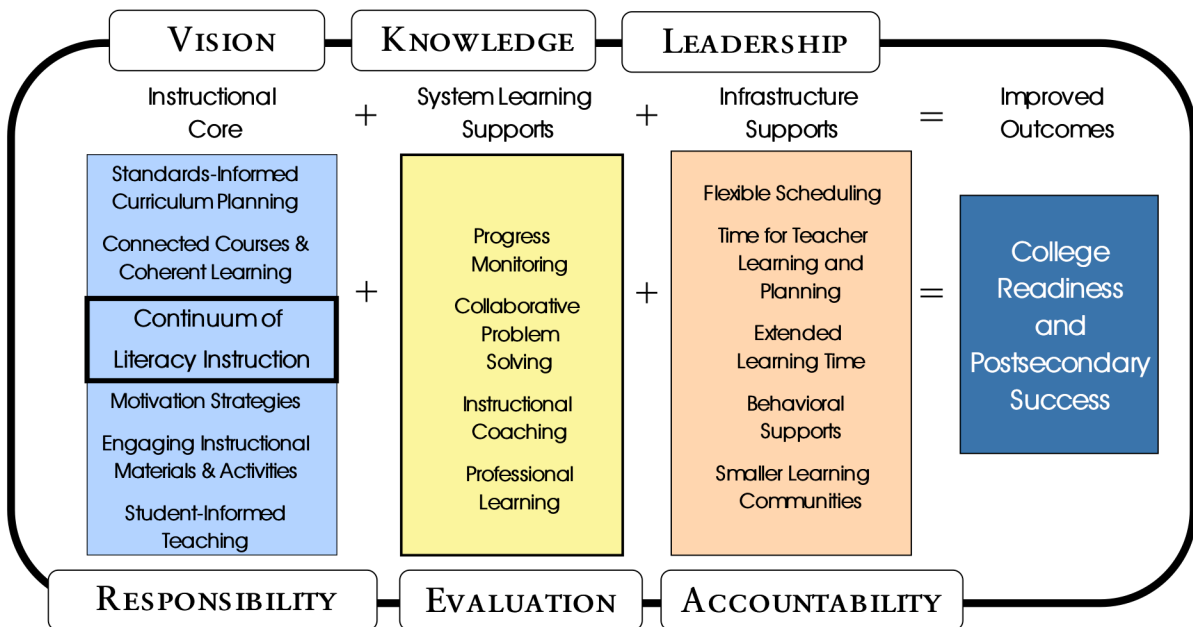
VISION

KNOWLEDGE

LEADERSHIP

Instructional Core + System Learning Supports + Infrastructure Supports = Improved Outcomes

Standards-Informed Curriculum Planning

Connected Courses & Coherent Learning

Continuum of Literacy Instruction

Motivation Strategies

Engaging Instructional Materials & Activities

Student-Informed Teaching

+

Progress Monitoring

Collaborative Problem Solving

Instructional Coaching

Professional Learning

+

Flexible Scheduling

Time for Teacher Learning and Planning

Extended Learning Time

Behavioral Supports

Smaller Learning Communities

=

College Readiness and Postsecondary Success

RESPONSIBILITY

EVALUATION

ACCOUNTABILITY